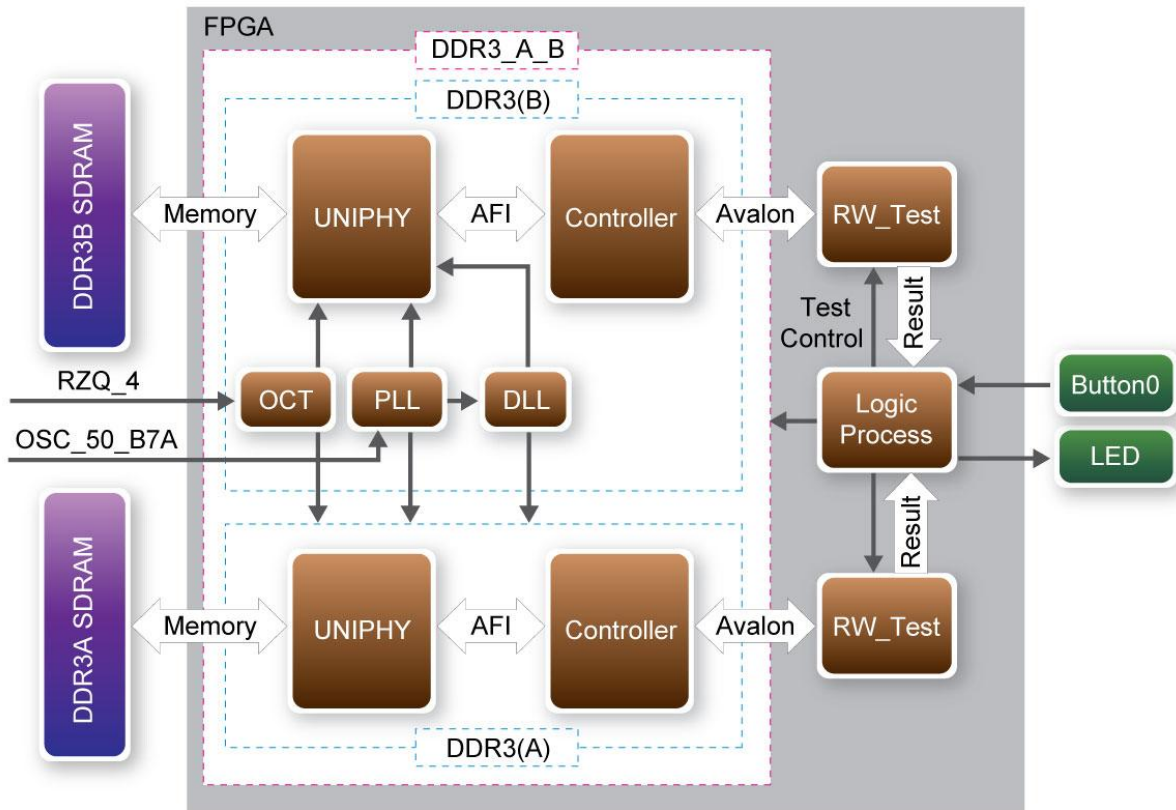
FPGA

DDR3_A_B

DDR3(B)

DDR3B SDRAM

Memory

UNIPHY

AFI

Controller

Avalon

RW_Test

Test Control

Result

RZQ_4

OCT

PLL

DLL

Logic Process

Button0

OSC_50_B7A

LED

Result

DDR3A SDRAM

Memory

UNIPHY

AFI

Controller

Avalon

RW_Test

DDR3(A)